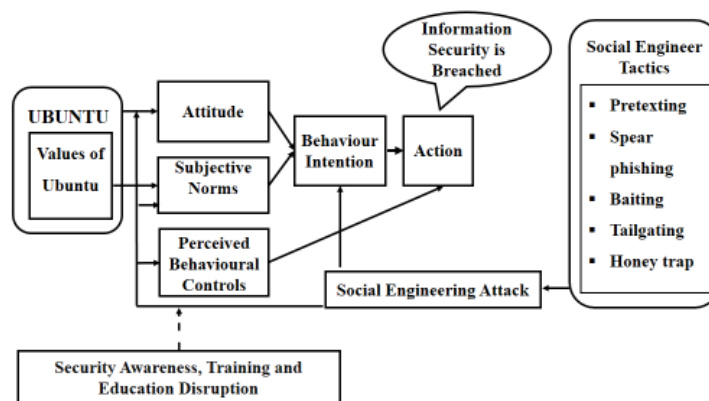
UBUNTU

Values of Ubuntu

Attitude

Subjective Norms

Perceived Behavioural Controls

Behaviour Intention

Action

Information Security is Breached

Social Engineer Tactics

- Pretexting
- Spear phishing
- Baiting
- Tailgating
- Honey trap

Social Engineering Attack

Security Awareness, Training and Education Disruption